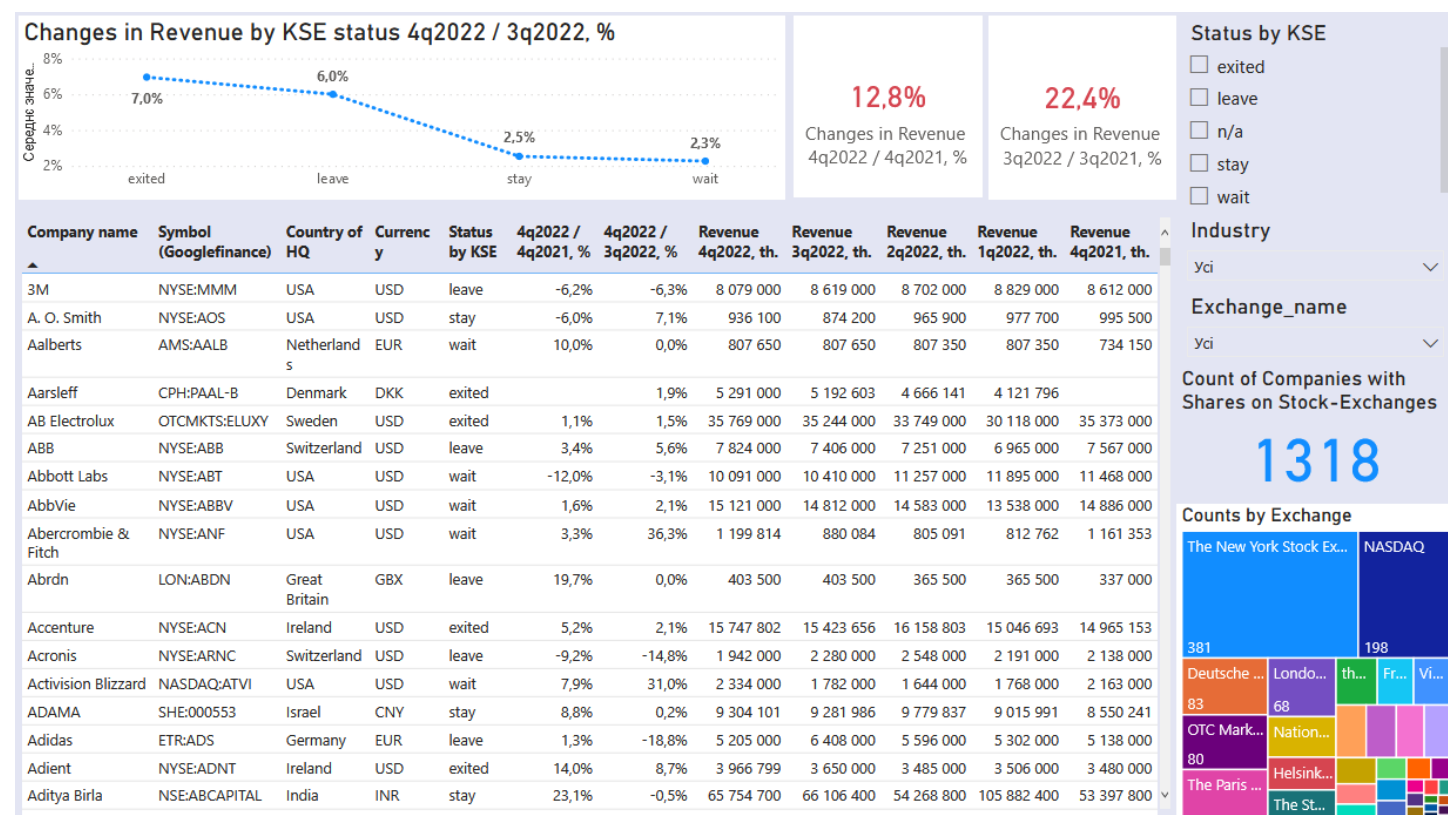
Changes in Revenue by KSE status 4q2022 / 3q2022, %

Середнє значе...
8%
6%
4%
2%
7,0%
6,0%
2,5%
2,3%
exited
leave
stay
wait

12,8%
Changes in Revenue 4q2022 / 4q2021, %

22,4%
Changes in Revenue 3q2022 / 3q2021, %

Status by KSE
exited
leave
n/a
stay
wait

Industry
Усі

Exchange_name
Усі

Count of Companies with Shares on Stock-Exchanges
1318

| Company name | Symbol (Googlefinance) | Country of HQ | Currency | Status by KSE | 4q2022 / 4q2021, % | 4q2022 / 3q2022, % | Revenue 4q2022, th. | Revenue 3q2022, th. | Revenue 2q2022, th. | Revenue 1q2022, th. | Revenue 4q2021, th. |
|---|---|---|---|---|---|---|---|---|---|---|---|
| 3M | NYSE:MMM | USA | USD | leave | -6,2% | -6,3% | 8 079 000 | 8 619 000 | 8 702 000 | 8 829 000 | 8 612 000 |
| A. O. Smith | NYSE:AOS | USA | USD | stay | -6,0% | 7,1% | 936 100 | 874 200 | 965 900 | 977 700 | 995 500 |
| Aalberts | AMS:AALB | Netherlands | EUR | wait | 10,0% | 0,0% | 807 650 | 807 650 | 807 350 | 807 350 | 734 150 |
| Aarsleff | CPH:PAAL-B | Denmark | DKK | exited | | 1,9% | 5 291 000 | 5 192 603 | 4 666 141 | 4 121 796 | |
| AB Electrolux | OTCMKTS:ELUXY | Sweden | USD | exited | 1,1% | 1,5% | 35 769 000 | 35 244 000 | 33 749 000 | 30 118 000 | 35 373 000 |
| ABB | NYSE:ABB | Switzerland | USD | leave | 3,4% | 5,6% | 7 824 000 | 7 406 000 | 7 251 000 | 6 965 000 | 7 567 000 |
| Abbott Labs | NYSE:ABT | USA | USD | wait | -12,0% | -3,1% | 10 091 000 | 10 410 000 | 11 257 000 | 11 895 000 | 11 468 000 |
| AbbVie | NYSE:ABBV | USA | USD | wait | 1,6% | 2,1% | 15 121 000 | 14 812 000 | 14 583 000 | 13 538 000 | 14 886 000 |
| Abercrombie & Fitch | NYSE:ANF | USA | USD | wait | 3,3% | 36,3% | 1 199 814 | 880 084 | 805 091 | 812 762 | 1 161 353 |
| Abrdn | LON:ABDN | Great Britain | GBX | leave | 19,7% | 0,0% | 403 500 | 403 500 | 365 500 | 365 500 | 337 000 |
| Accenture | NYSE:ACN | Ireland | USD | exited | 5,2% | 2,1% | 15 747 802 | 15 423 656 | 16 158 803 | 15 046 693 | 14 965 153 |
| Acronis | NYSE:ARNC | Switzerland | USD | leave | -9,2% | -14,8% | 1 942 000 | 2 280 000 | 2 548 000 | 2 191 000 | 2 138 000 |
| Activision Blizzard | NASDAQ:ATVI | USA | USD | wait | 7,9% | 31,0% | 2 334 000 | 1 782 000 | 1 644 000 | 1 768 000 | 2 163 000 |
| ADAMA | SHE:000553 | Israel | CNY | stay | 8,8% | 0,2% | 9 304 101 | 9 281 986 | 9 779 837 | 9 015 991 | 8 550 241 |
| Adidas | ETR:ADS | Germany | EUR | leave | 1,3% | -18,8% | 5 205 000 | 6 408 000 | 5 596 000 | 5 302 000 | 5 138 000 |
| Adient | NYSE:ADNT | Ireland | USD | exited | 14,0% | 8,7% | 3 966 799 | 3 650 000 | 3 485 000 | 3 506 000 | 3 480 000 |
| Aditya Birla | NSE:ABCAPITAL | India | INR | stay | 23,1% | -0,5% | 65 754 700 | 66 106 400 | 54 268 800 | 105 882 400 | 53 397 800 |

Counts by Exchange
The New York Stock Ex...
381
NASDAQ
198
Deutsche ...
83
Londo...
68
th...
Fr...
Vi...
OTC Mark...
80
Nation...
The Paris ...
Helsink...
The St...